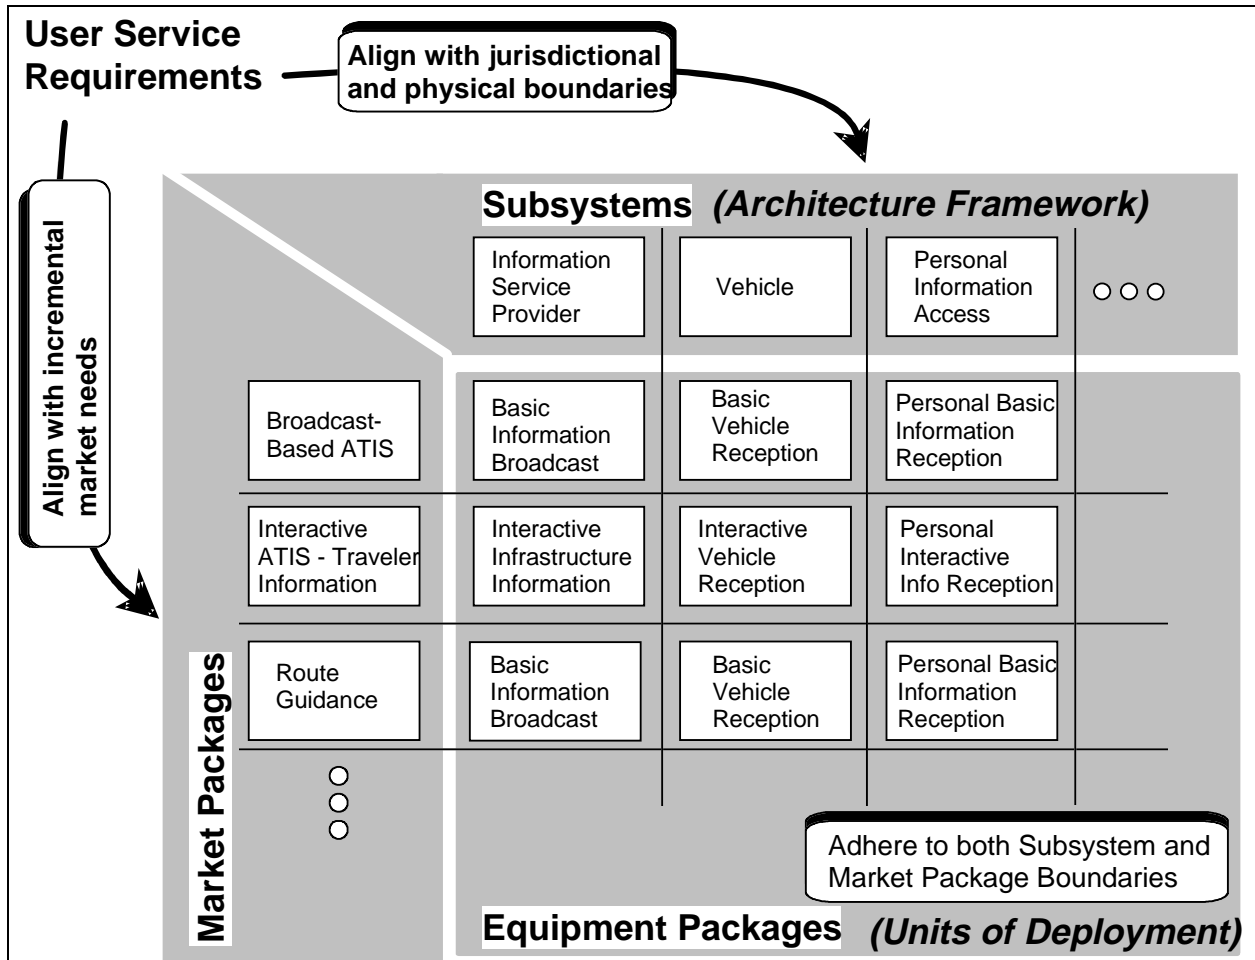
User Service Requirements

Align with jurisdictional and physical boundaries

Align with incremental market needs

Subsystems (Architecture Framework)

| | Information Service Provider | Vehicle | Personal Information Access | ○○○ |
|---|---|---|---|---|
| Broadcast-Based ATIS | Basic Information Broadcast | Basic Vehicle Reception | Personal Basic Information Reception | |
| Interactive ATIS - Traveler Information | Interactive Infrastructure Information | Interactive Vehicle Reception | Personal Interactive Info Reception | |
| Route Guidance | Basic Information Broadcast | Basic Vehicle Reception | Personal Basic Information Reception | |
| ○○○ | | | | |

Market Packages

Adhere to both Subsystem and Market Package Boundaries

Equipment Packages (Units of Deployment)